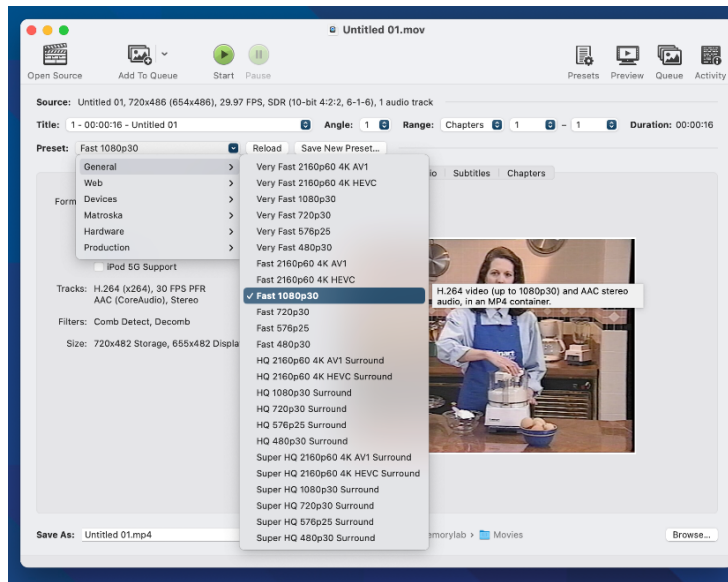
Untitled 01.mov

Open Source
Add To Queue
Start
Pause
Presets
Preview
Queue
Activity

Source: Untitled 01, 720x486 (654x486), 29.97 FPS, SDR (10-bit 4:2:2, 6-1-6), 1 audio track

Title: 1 - 00:00:16 - Untitled 01
Angle: 1
Range: Chapters 1 - 1
Duration: 00:00:16

Preset: Fast 1080p30
Reload
Save New Preset...

General
Web
Devices
Matroska
Hardware
Production

Very Fast 2160p60 4K AV1
Very Fast 2160p60 4K HEVC
Very Fast 1080p30
Very Fast 720p30
Very Fast 576p25
Very Fast 480p30
Fast 2160p60 4K AV1
Fast 2160p60 4K HEVC
✓ Fast 1080p30
Fast 720p30
Fast 576p25
Fast 480p30
HQ 2160p60 4K AV1 Surround
HQ 2160p60 4K HEVC Surround
HQ 1080p30 Surround
HQ 720p30 Surround
HQ 576p25 Surround
HQ 480p30 Surround
Super HQ 2160p60 4K AV1 Surround
Super HQ 2160p60 4K HEVC Surround
Super HQ 1080p30 Surround
Super HQ 720p30 Surround
Super HQ 576p25 Surround
Super HQ 480p30 Surround

io
Subtitles
Chapters

Form

iPod 5G Support

Tracks: H.264 (x264), 30 FPS PFR
AAC (CoreAudio), Stereo

Filters: Comb Detect, Decomb

Size: 720x482 Storage, 655x482 Displa

H.264 video (up to 1080p30) and AAC stereo audio, in an MP4 container.

Save As: Untitled 01.mp4
emorylab › Movies
Browse...